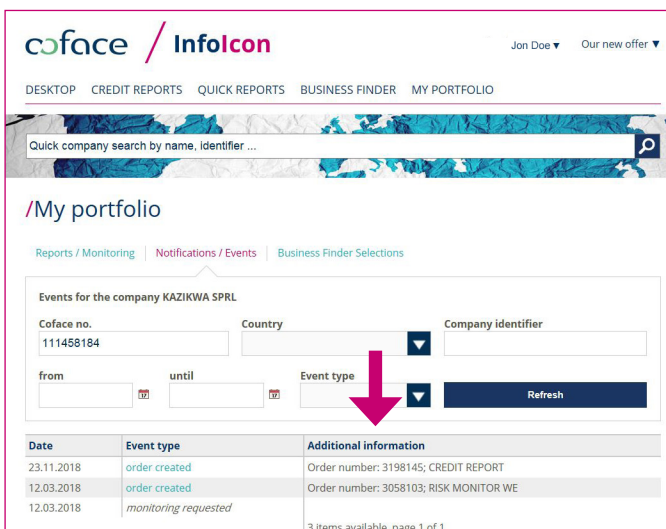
coface / InfoIcon

Jon Doe ▼ Our new offer ▼

DESKTOP CREDIT REPORTS QUICK REPORTS BUSINESS FINDER MY PORTFOLIO

Quick company search by name, identifier ...

/My portfolio

Reports / Monitoring | Notifications / Events | Business Finder Selections

Events for the company KAZIKWA SPRL

Coface no.
111458184

Country

Company identifier

from

until

Event type

Refresh

| Date | Event type | Additional information |
|---|---|---|
| 23.11.2018 | order created | Order number: 3198145; CREDIT REPORT |
| 12.03.2018 | order created | Order number: 3058103; RISK MONITOR WE |
| 12.03.2018 | monitoring requested | |

3 items available, page 1 of 1